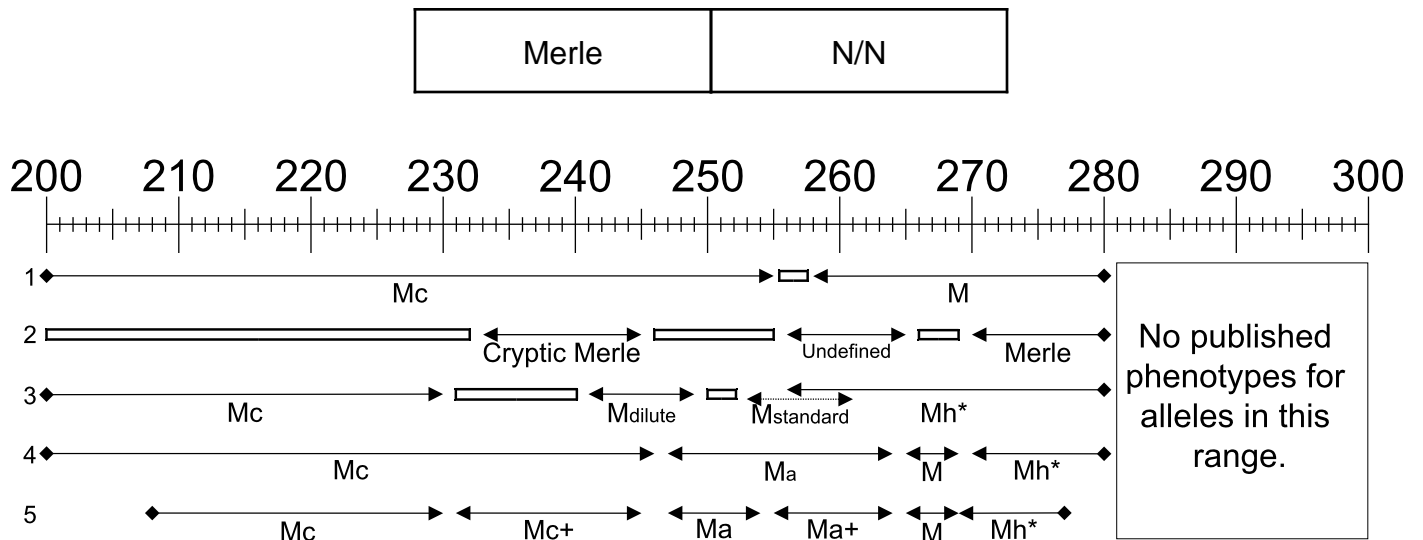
| Merle | N/N |
|---|---|

200 210 220 230 240 250 260 270 280 290 300

1 Mc M

2 Cryptic Merle Undefined Merle

3 Mc Mdilute Mstandard Mh*

4 Mc Ma M Mh*

5 Mc Mc+ Ma Ma+ M Mh*

No published phenotypes for alleles in this range.